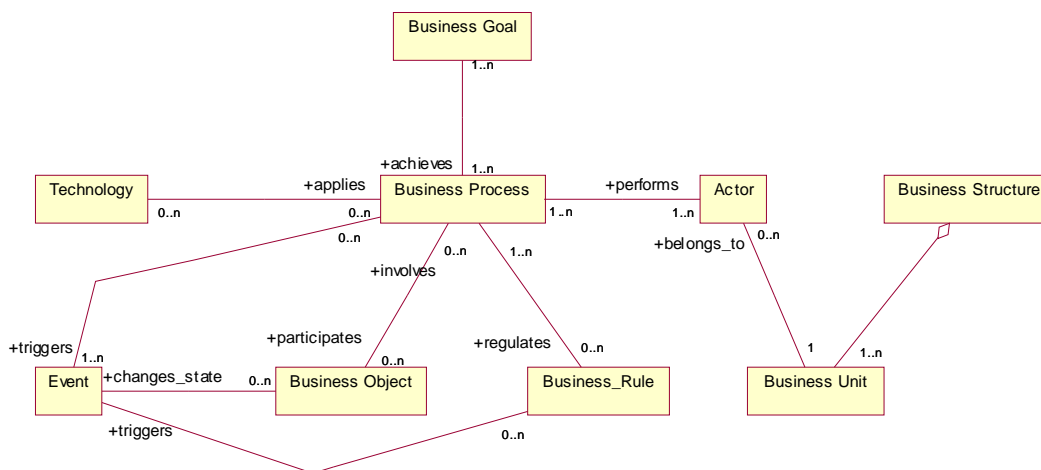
Business Goal

1..n

+achieves

1..n

Technology

+applies

Business Process

+performs

Actor

Business Structure

0..n

0..n

1..n

1..n

0..n

0..n

0..n

1..n

+belongs_to

+involves

+triggers

1..n

+participates

0..n

+regulates

0..n

1

1..n

Event

+changes_state

0..n

Business Object

Business_Rule

Business Unit

+triggers

0..n